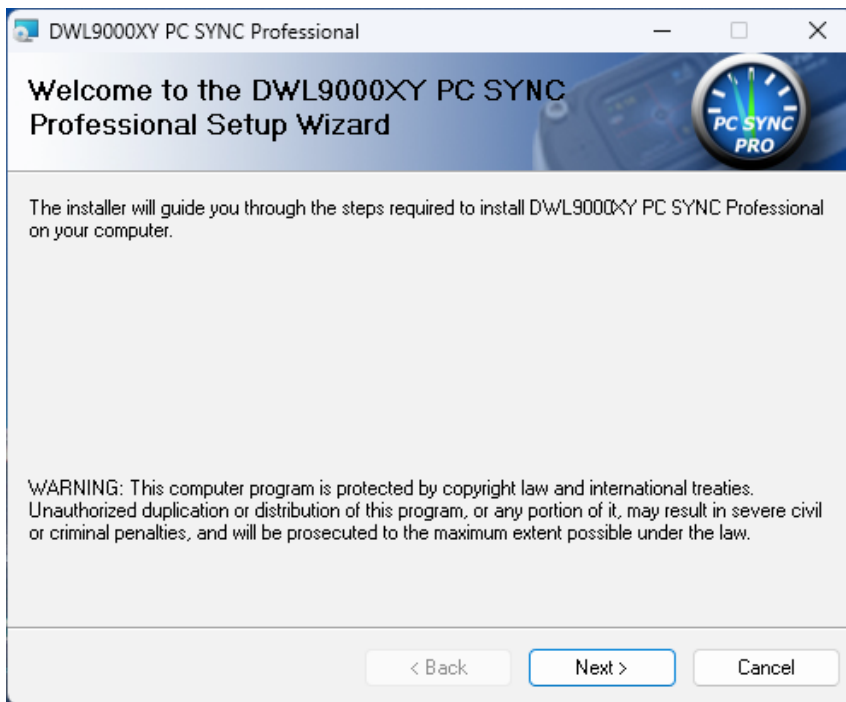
DWL9000XY PC SYNC Professional

Welcome to the DWL9000XY PC SYNC Professional Setup Wizard

PC SYNC PRO

The installer will guide you through the steps required to install DWL9000XY PC SYNC Professional on your computer.

WARNING: This computer program is protected by copyright law and international treaties. Unauthorized duplication or distribution of this program, or any portion of it, may result in severe civil or criminal penalties, and will be prosecuted to the maximum extent possible under the law.

< Back
Next >
Cancel